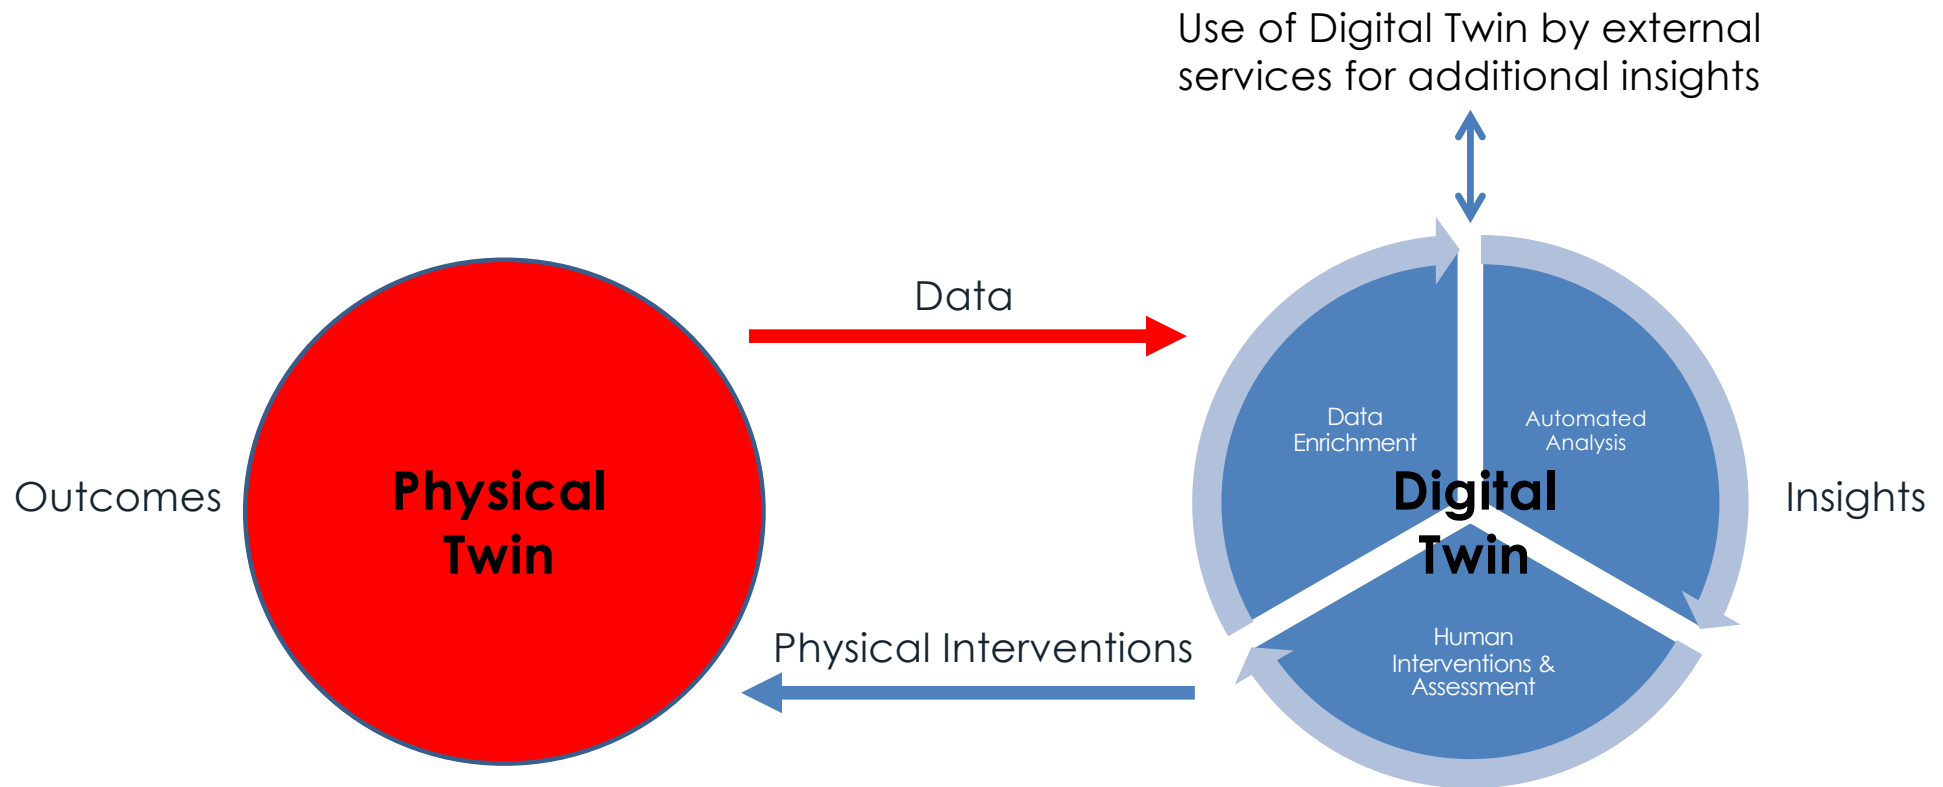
Use of Digital Twin by external services for additional insights

Data

Outcomes

Physical Twin

Data Enrichment

Automated Analysis

Digital Twin

Insights

Human Interventions & Assessment

Physical Interventions